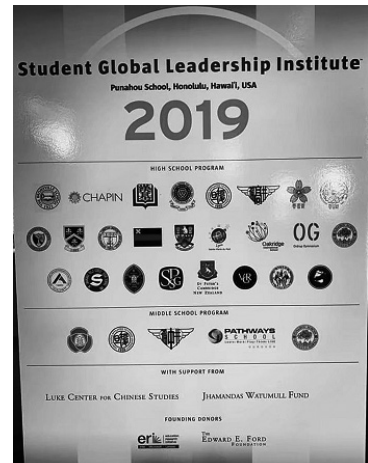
Student Global Leadership Institute™

Punahou School, Honolulu, Hawai'i, USA

2019

HIGH SCHOOL PROGRAM

CHAPIN

Oakridge

OG

SPG

St. Peter's Cambridge New Zealand

MIDDLE SCHOOL PROGRAM

PATHWAYS SCHOOL

WITH SUPPORT FROM

Luke Center for Chinese Studies

Jhamandas Watumull Fund

FOUNDING DONORS

eri

The Edward E. Ford Foundation